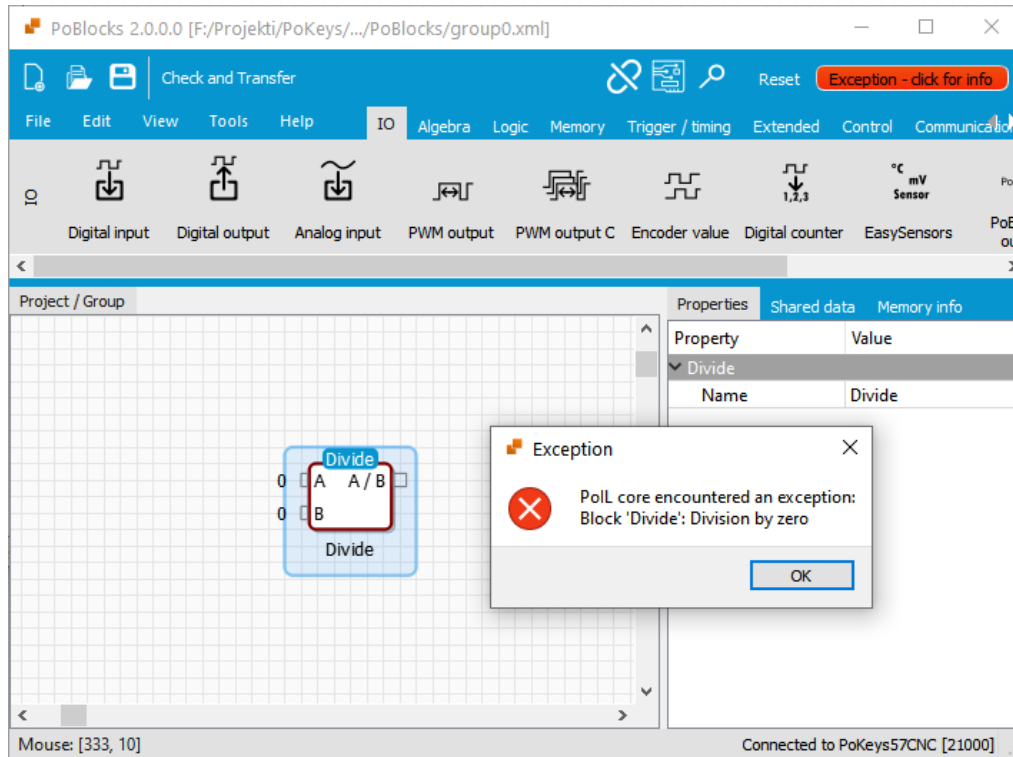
PoBlocks 2.0.0.0 [F:/Projekti/PoKeys/.../PoBlocks/group0.xml]

Check and Transfer

Reset

Exception - click for info

File Edit View Tools Help

IO Algebra Logic Memory Trigger / timing Extended Control Communica

IO

Digital input Digital output Analog input PWM output PWM output C Encoder value Digital counter EasySensors PoB ou

1,2,3

°C mV Sensor

Po

Project / Group

Properties Shared data Memory info

| Property | Value |
|---|---|
| Divide | |
| Name | Divide |

Divide

0 A A / B

0 B

Divide

Exception

PoIL core encountered an exception: Block 'Divide': Division by zero

OK

Mouse: [333, 10]

Connected to PoKeys57CNC [21000]